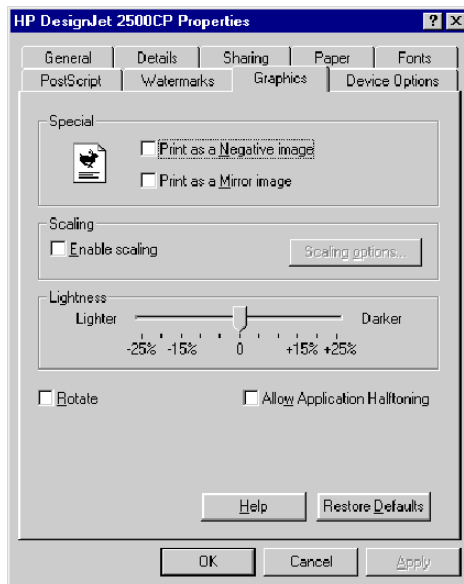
HP DesignJet 2500CP Properties

? X

General | Details | Sharing | Paper | Fonts
PostScript | Watermarks | Graphics | Device Options

Special

Print as a Negative image

Print as a Mirror image

Scaling

Enable scaling

Scaling options...

Lightness

Lighter

Darker

-25% -15% 0 +15% +25%

Rotate

Allow Application Halftoning

Help

Restore Defaults

OK

Cancel

Apply